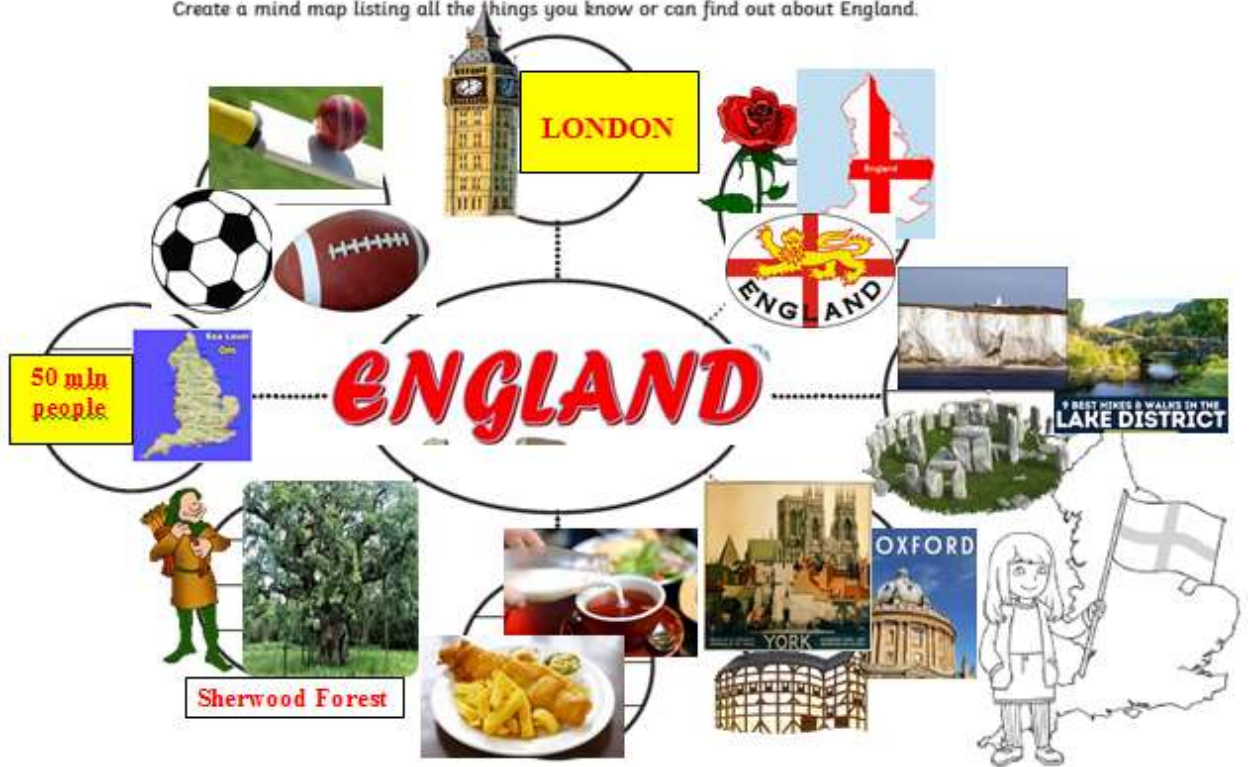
Create a mind map listing all the things you know or can find out about England.

LONDON

England

ENGLAND

ENGLAND

50 mln people

Sea Level

9 BEST HIKES & WALKS IN THE LAKE DISTRICT

Sherwood Forest

YORK

OXFORD